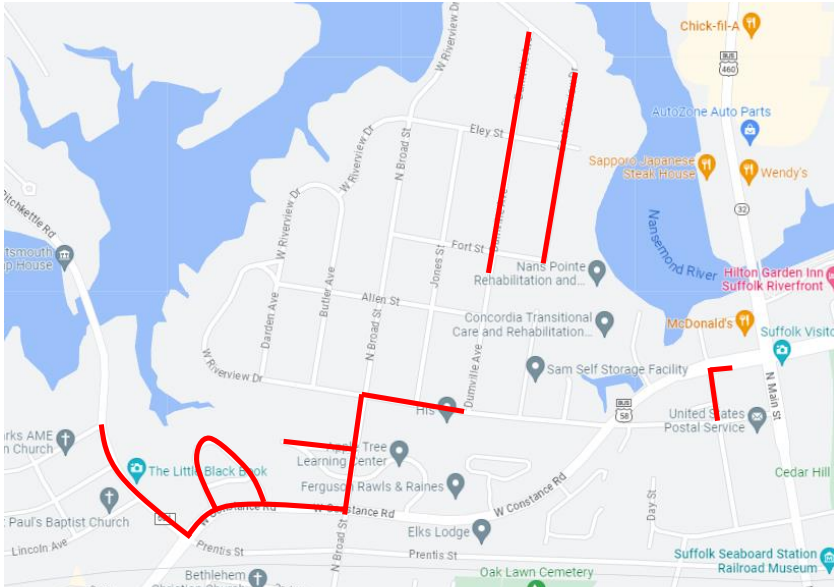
Chick-fil-A
BUS 460
AutoZone Auto Parts
Sapporo Japanese Steak House
Wendy's
32
Nansemond River
Hilton Garden Inn Suffolk Riverfront
McDonald's
Suffolk Visito
W Riverview Dr
Eley St
N Broad St
W Riverview Dr
W Riverview Dr
Pitchkettle Rd
Portsmouth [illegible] House
Darden Ave
Butler Ave
Fort St
Jones St
Nans Pointe Rehabilitation and...
Allen St
Concordia Transitional Care and Rehabilitation...
N Broad St
Dumville Ave
Sam Self Storage Facility
W Riverview Dr
His
58
United States Postal Service
N Main St
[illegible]rks AME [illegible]n Church
The Little Black Book
Apple Tree Learning Center
Ferguson Rawls & Raines
W Constance Rd
Cedar Hill
St Paul's Baptist Church
W Constance Rd
W Constance Rd
Elks Lodge
Day St
Lincoln Ave
Prentis St
N Broad St
Prentis St
Suffolk Seaboard Station Railroad Museum
Bethlehem
Oak Lawn Cemetery